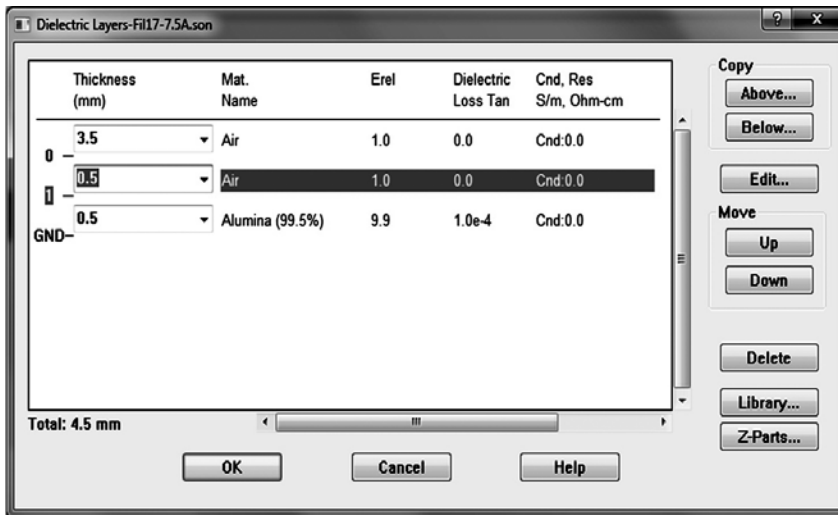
Dielectric Layers-Fil17-7.5A.son

| | Thickness (mm) | Mat. Name | Erel | Dielectric Loss Tan | Cnd, Res S/m, Ohm-cm |
|---|---|---|---|---|---|
| 0 | 3.5 | Air | 1.0 | 0.0 | Cnd:0.0 |
| 1 | 0.5 | Air | 1.0 | 0.0 | Cnd:0.0 |
| GND | 0.5 | Alumina (99.5%) | 9.9 | 1.0e-4 | Cnd:0.0 |

Total: 4.5 mm

Copy
Above...
Below...
Edit...
Move
Up
Down
Delete
Library...
Z-Parts...

OK
Cancel
Help